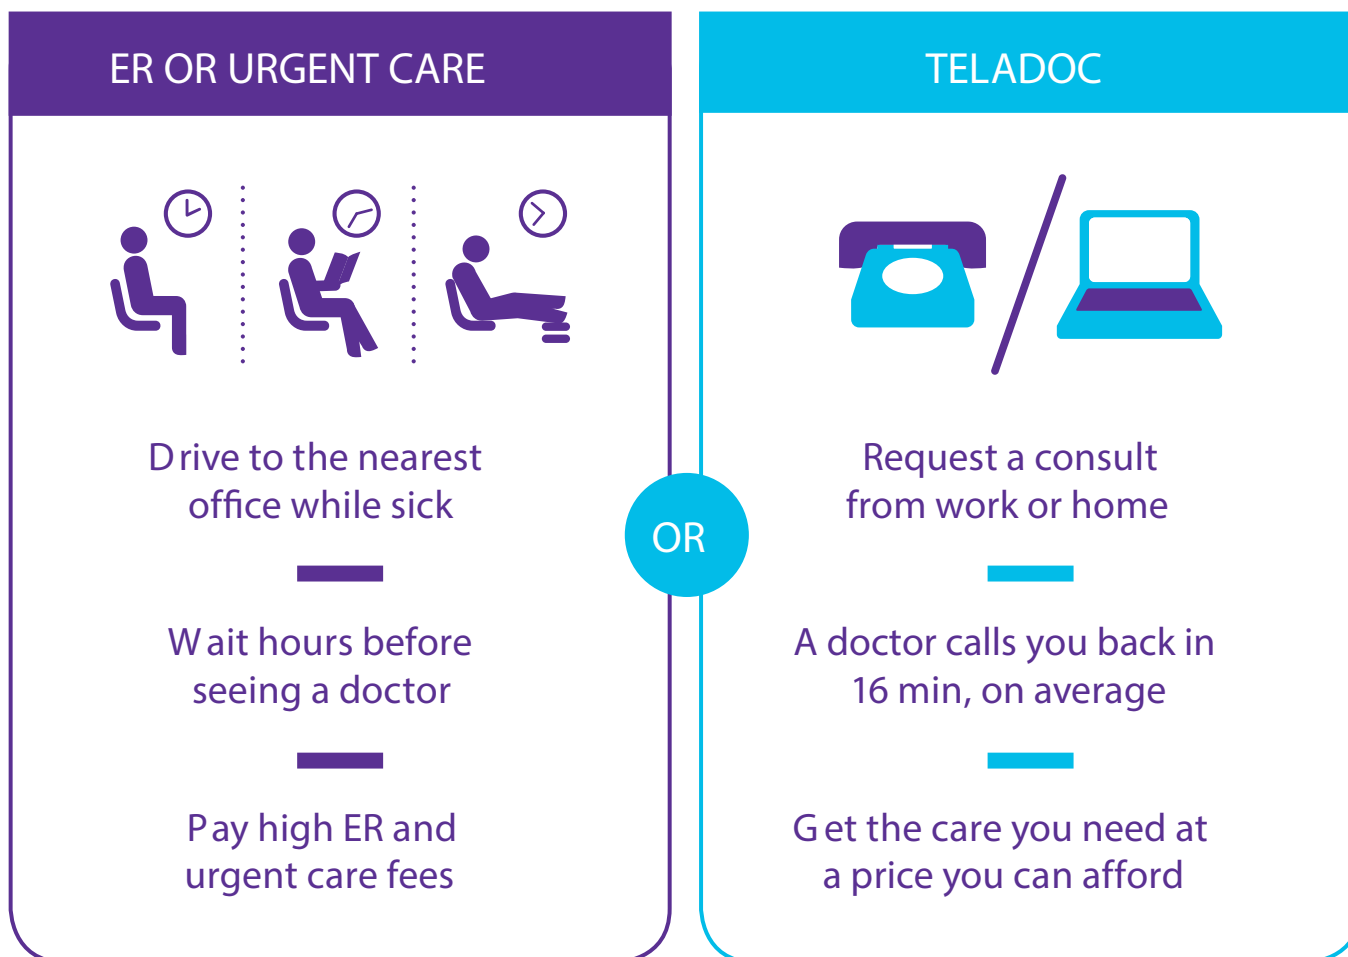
ER OR URGENT CARE

Drive to the nearest office while sick

Wait hours before seeing a doctor

Pay high ER and urgent care fees

OR

TELADOC

Request a consult from work or home

A doctor calls you back in 16 min, on average

Get the care you need at a price you can afford